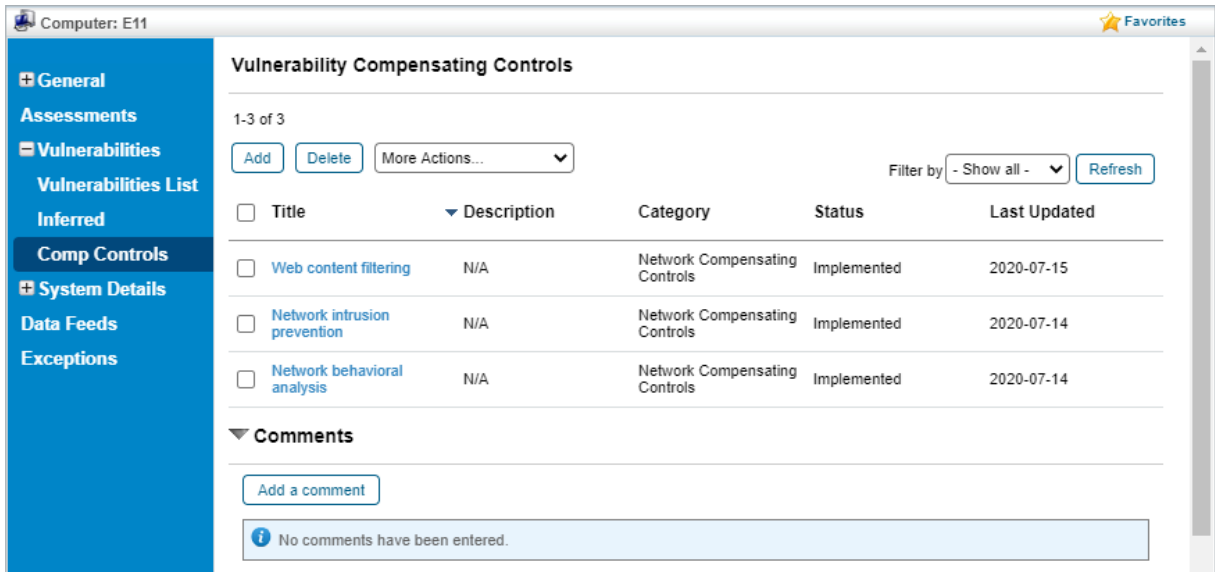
Computer: E11

Favorites

General
Assessments
Vulnerabilities
Vulnerabilities List
Inferred
Comp Controls
System Details
Data Feeds
Exceptions

Vulnerability Compensating Controls

1-3 of 3

Add Delete More Actions...

Filter by - Show all - Refresh

| | Title | Description | Category | Status | Last Updated |
|---|---|---|---|---|---|
| | Web content filtering | N/A | Network Compensating Controls | Implemented | 2020-07-15 |
| | Network intrusion prevention | N/A | Network Compensating Controls | Implemented | 2020-07-14 |
| | Network behavioral analysis | N/A | Network Compensating Controls | Implemented | 2020-07-14 |

Comments

Add a comment

No comments have been entered.